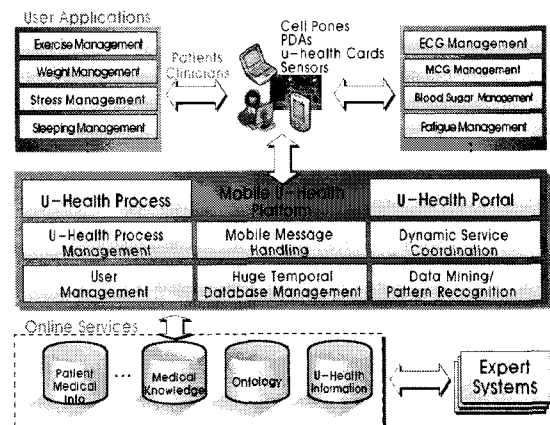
User Applications

Exercise Management

Weight Management

Stress Management

Sleeping Management

Patients
Clinicians

Cell Pones
PDAs
u-health Cards
Sensors

ECG Management

MCG Management

Blood Sugar Management

Fatigue Management

U-Health Process

Mobile U-Health Platform

U-Health Portal

U-Health Process Management

Mobile Message Handling

Dynamic Service Coordination

User Management

Huge Temporal Database Management

Data Mining/ Pattern Recognition

Online Services

Patient Medical Info

...

Medical Knowledge

Ontology

U-Health Information

Expert Systems